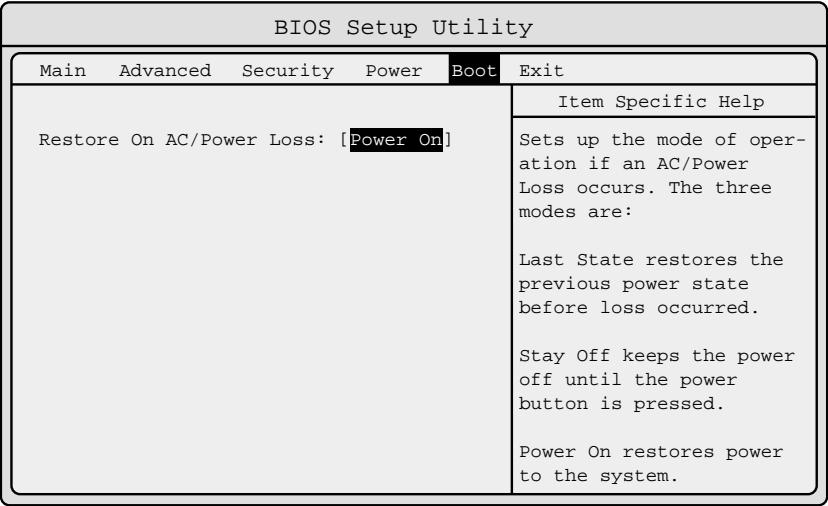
BIOS Setup Utility

Main Advanced Security Power Boot Exit

Restore On AC/Power Loss: [Power On]

Item Specific Help

Sets up the mode of operation if an AC/Power Loss occurs. The three modes are:

Last State restores the previous power state before loss occurred.

Stay Off keeps the power off until the power button is pressed.

Power On restores power to the system.